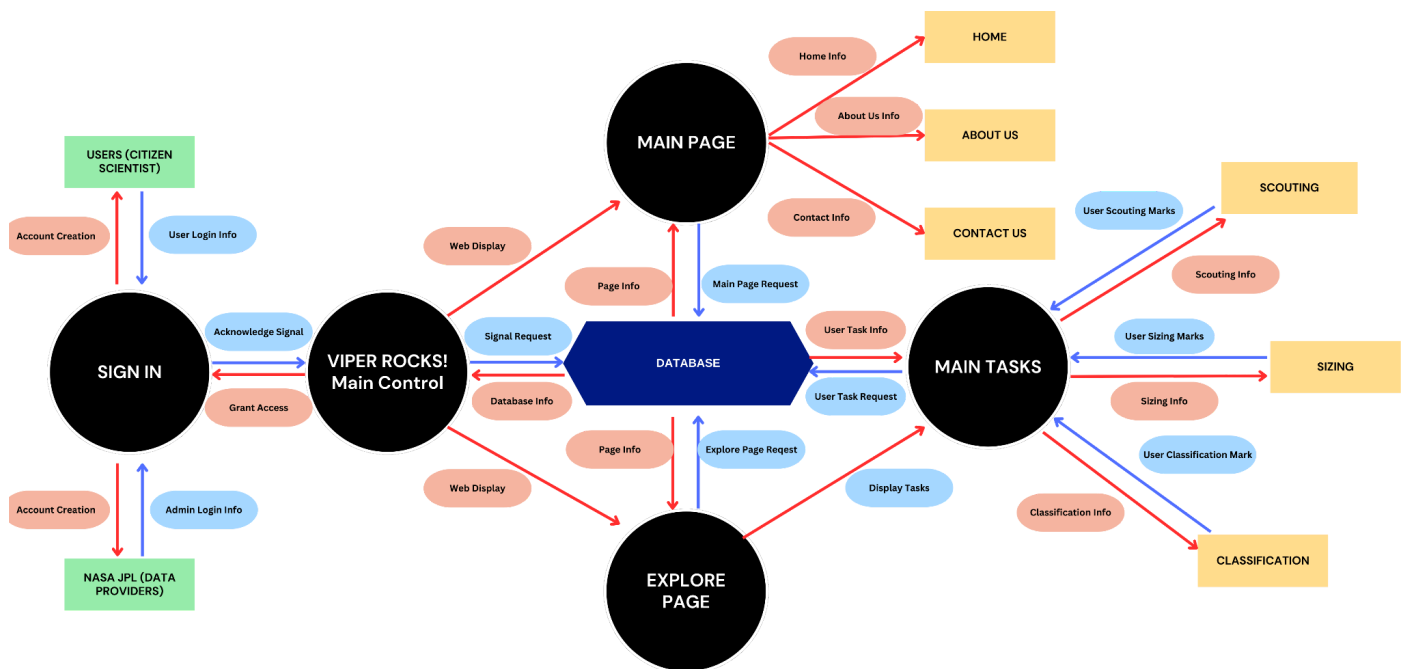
USERS (CITIZEN SCIENTIST)

Account Creation

User Login Info

SIGN IN

Acknowledge Signal

Grant Access

Account Creation

Admin Login Info

NASA JPL (DATA PROVIDERS)

Web Display

VIPER ROCKS! Main Control

Web Display

MAIN PAGE

Home Info

HOME

About Us Info

ABOUT US

Contact Info

CONTACT US

Page Info

Main Page Request

Signal Request

DATABASE

Database Info

Page Info

Explore Page Reqest

EXPLORE PAGE

User Task Info

User Task Request

Display Tasks

MAIN TASKS

User Scouting Marks

SCOUTING

Scouting Info

User Sizing Marks

SIZING

Sizing Info

User Classification Mark

Classification Info

CLASSIFICATION